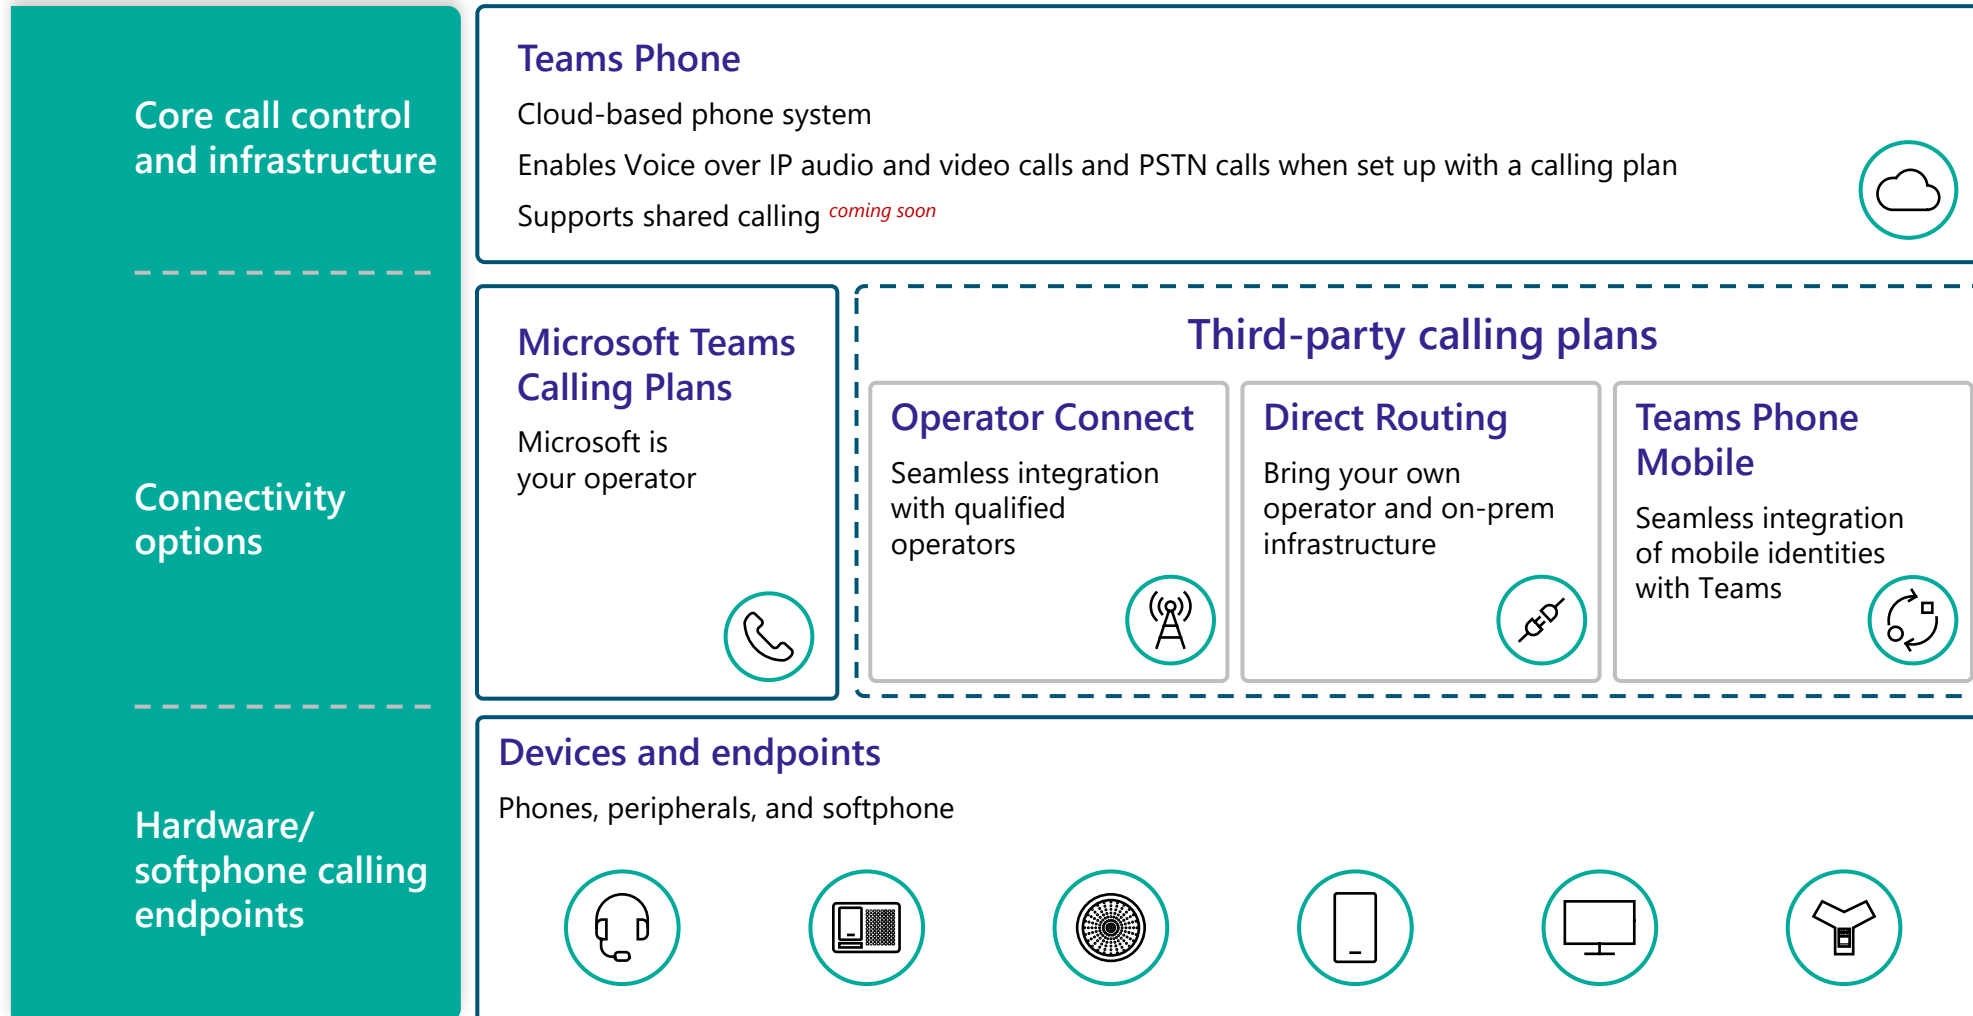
Core call control and infrastructure

Connectivity options

Hardware/ softphone calling endpoints

Teams Phone

Cloud-based phone system

Enables Voice over IP audio and video calls and PSTN calls when set up with a calling plan

Supports shared calling coming soon

Microsoft Teams Calling Plans

Microsoft is your operator

Third-party calling plans

Operator Connect

Seamless integration with qualified operators

Direct Routing

Bring your own operator and on-prem infrastructure

Teams Phone Mobile

Seamless integration of mobile identities with Teams

Devices and endpoints

Phones, peripherals, and softphone